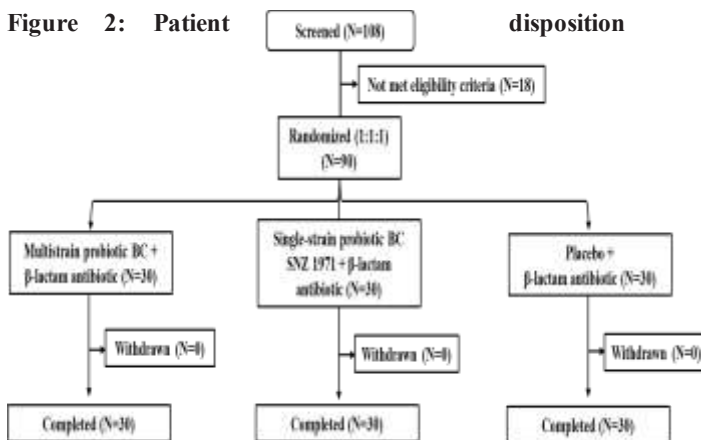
Figure 2: Patient disposition

Screened (N=108)

Not met eligibility criteria (N=18)

Randomized (1:1:1) (N=90)

Multistrain probiotic BC + β-lactam antibiotic (N=30)

Single-strain probiotic BC SNZ 1971 + β-lactam antibiotic (N=30)

Placebo + β-lactam antibiotic (N=30)

Withdrawn (N=0)

Withdrawn (N=0)

Withdrawn (N=0)

Completed (N=30)

Completed (N=30)

Completed (N=30)